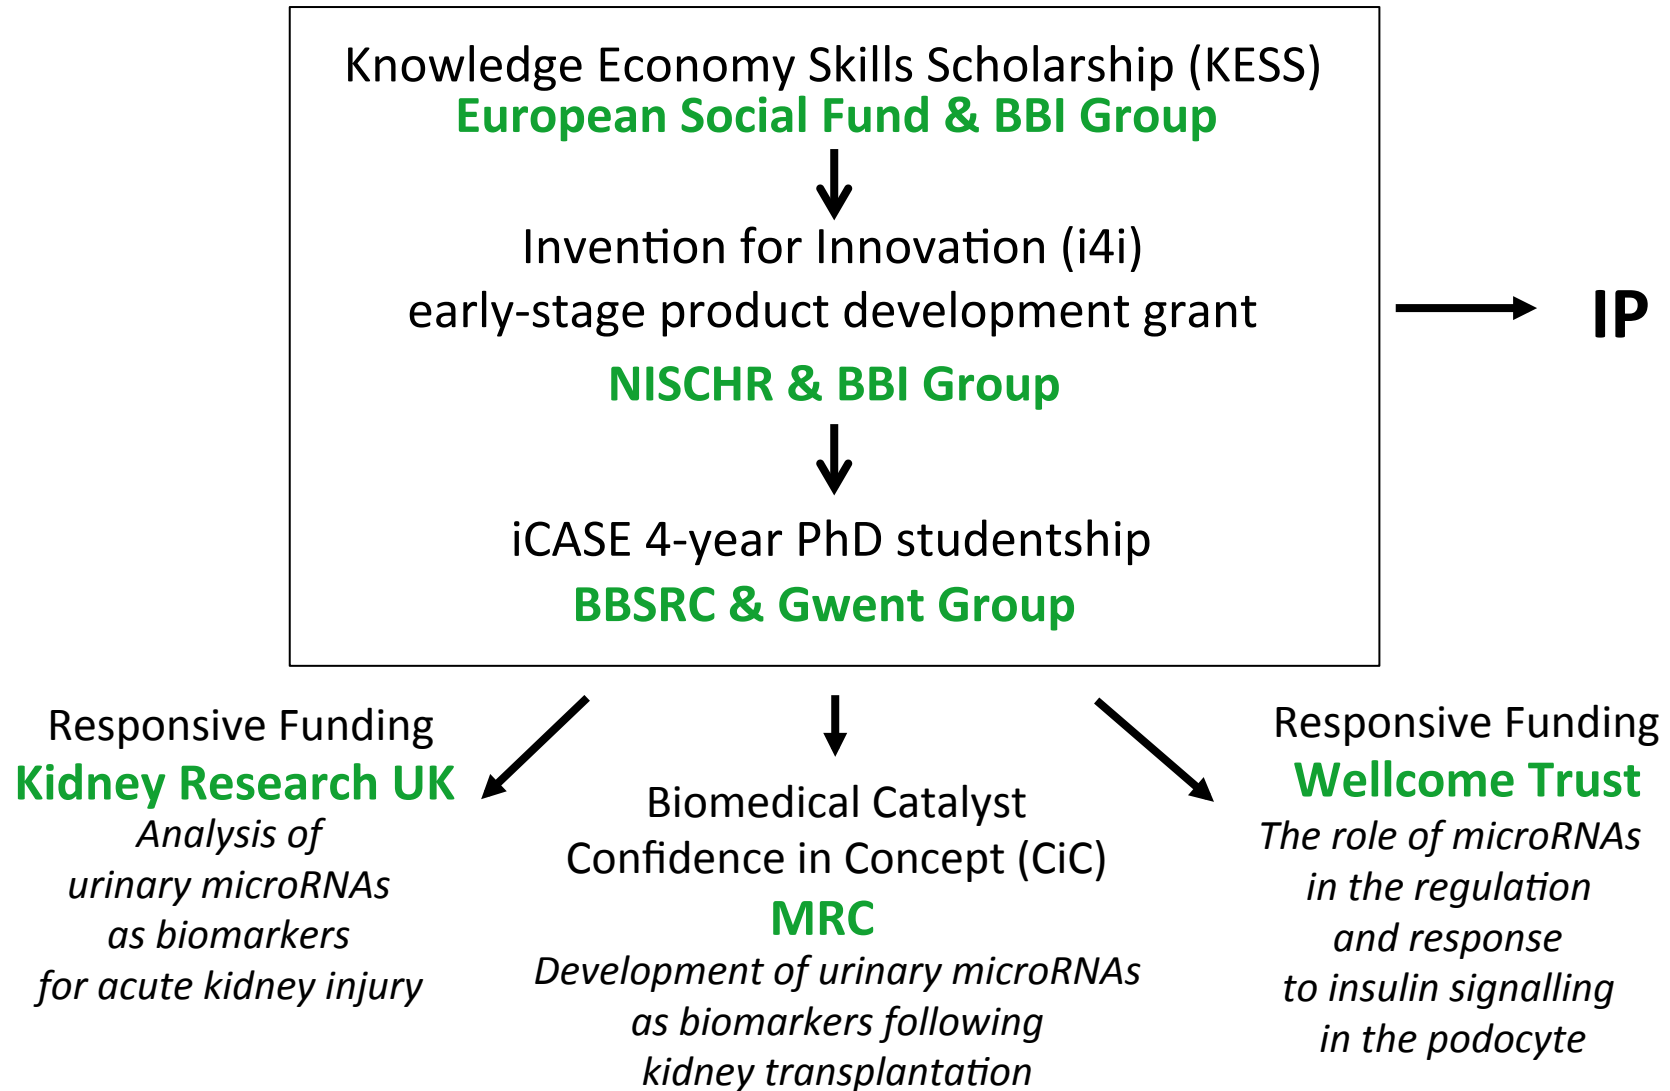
Knowledge Economy Skills Scholarship (KESS)
European Social Fund & BBI Group

Invention for Innovation (i4i)
early-stage product development grant
NISCHR & BBI Group

iCASE 4-year PhD studentship
BBSRC & Gwent Group

IP

Responsive Funding
Kidney Research UK
*Analysis of urinary microRNAs as biomarkers for acute kidney injury*

Biomedical Catalyst
Confidence in Concept (CiC)
MRC
*Development of urinary microRNAs as biomarkers following kidney transplantation*

Responsive Funding
Wellcome Trust
*The role of microRNAs in the regulation and response to insulin signalling in the podocyte*